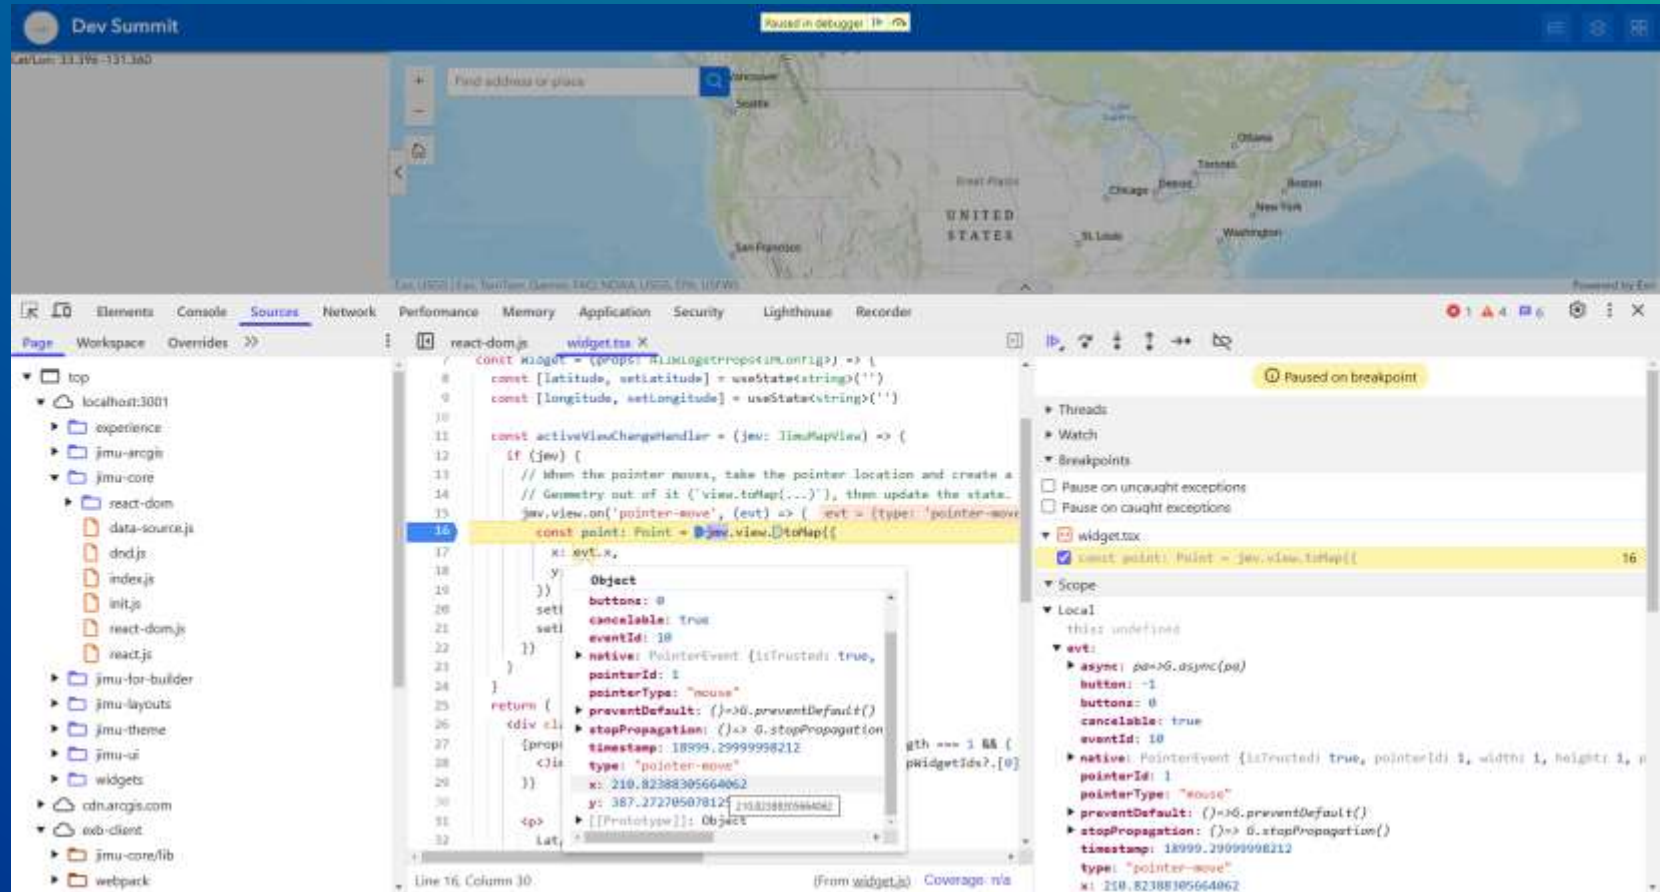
Dev Summit

Paused in debugger

Lat/Lon: 33.39e -131.360

Find address or place

Vancouver
Seattle
Ottawa
Toronto
Great Plains
Chicago
Detroit
Boston
New York
UNITED STATES
St. Louis
Washington
San Francisco

Esri, USGS | Esri, TomTom, Garmin, FAO, NOAA, USGS, EPA, USFWS
Powered by Esri

Elements Console Sources Network Performance Memory Application Security Lighthouse Recorder

1 4 6

Page Workspace Overrides >>

top
localhost:3001
experience
jimu-arcgis
jimu-core
react-dom
data-source.js
dnd.js
index.js
init.js
react-dom.js
react.js
jimu-for-builder
jimu-layouts
jimu-theme
jimu-ui
widgets
cdn.arcgis.com
exb-client
jimu-core/lib
webpack

react-dom.js widget.tsx

7 const Widget = (props: AllWidgetProps<IMConfig>) => {
8 const [latitude, setLatitude] = useState<string>('')
9 const [longitude, setLongitude] = useState<string>('')
10
11 const activeViewChangeHandler = (jmv: JimuMapView) => {
12 if (jmv) {
13 // When the pointer moves, take the pointer location and create a
14 // Geometry out of it ('view.toMap(...)'), then update the state.
15 jmv.view.on('pointer-move', (evt) => { evt = {type: 'pointer-move'
16 const point: Point = jmv.view.toMap({
17 x: evt.x,
18 y
19 })
20 set
21 set
22 })
23 }
24 }
25 return (
26 <div cl
27 {prop
28 <Ji
29 )}
30
31 <p>
32 Lat

Object
buttons: 0
cancelable: true
eventId: 10
native: PointerEvent {isTrusted: true,
pointerId: 1
pointerType: "mouse"
preventDefault: ()=>G.preventDefault()
stopPropagation: ()=> G.stopPropagation
timestamp: 18999.29999998212
type: "pointer-move"
x: 210.82388305664062
y: 387.272705078125
[[Prototype]]: Object

210.82388305664062

gth === 1 && (
pWidgetIds?.[0]

Line 16, Column 30
(From widget.tsx) Coverage: n/a

Paused on breakpoint

Threads
Watch
Breakpoints
Pause on uncaught exceptions
Pause on caught exceptions
widget.tsx
const point: Point = jmv.view.toMap({ 16
Scope
Local
this: undefined
evt:
async: pa=>G.async(pa)
button: -1
buttons: 0
cancelable: true
eventId: 10
native: PointerEvent {isTrusted: true, pointerId: 1, width: 1, height: 1,
pointerId: 1
pointerType: "mouse"
preventDefault: ()=>G.preventDefault()
stopPropagation: ()=> G.stopPropagation()
timestamp: 18999.29999998212
type: "pointer-move"
x: 210.82388305664062